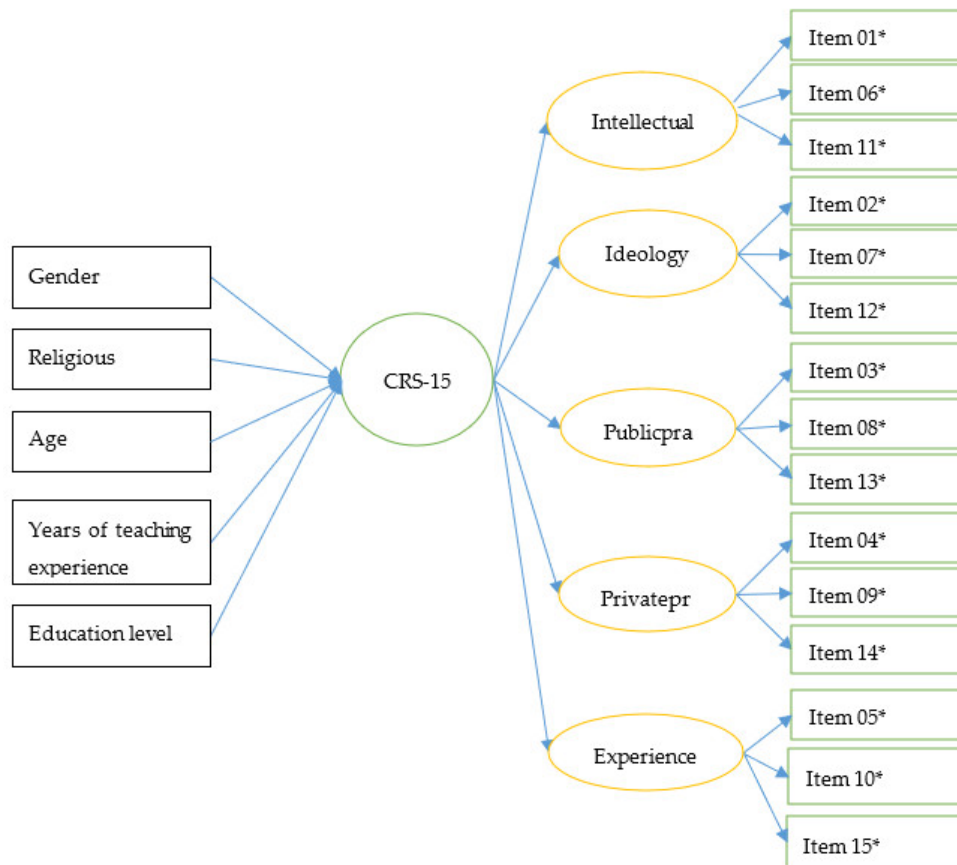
Gender

Religious

Age

Years of teaching experience

Education level

CRS-15

Intellectual

Ideology

Publicpra

Privatepr

Experience

Item 01*

Item 06*

Item 11*

Item 02*

Item 07*

Item 12*

Item 03*

Item 08*

Item 13*

Item 04*

Item 09*

Item 14*

Item 05*

Item 10*

Item 15*